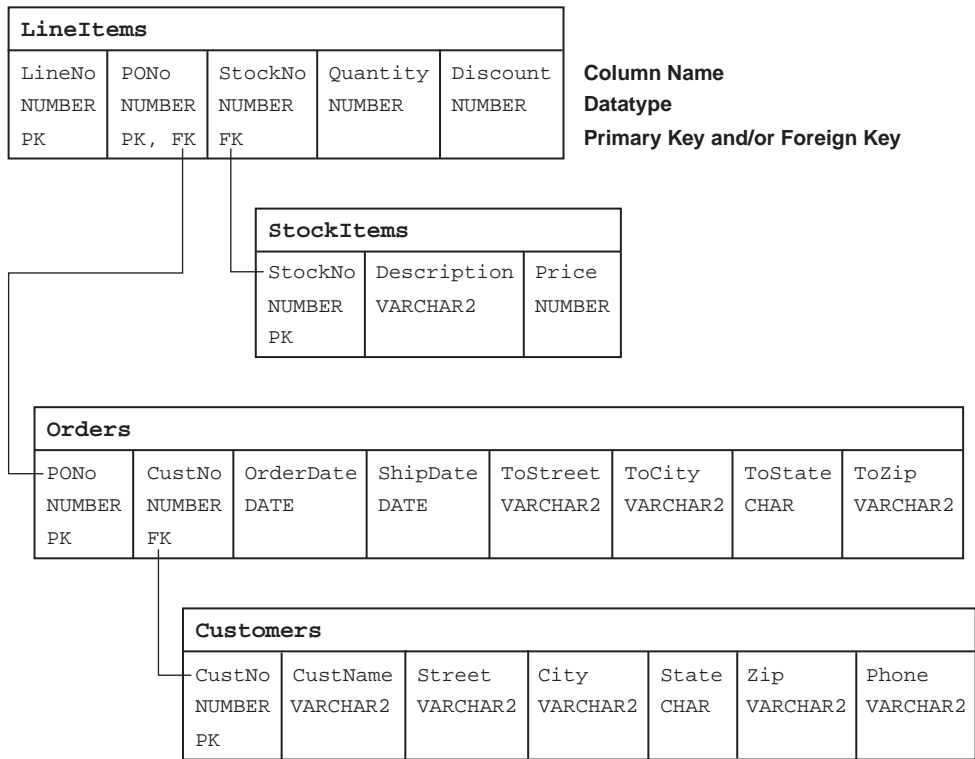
**LineItems**

| LineNo | PONo | StockNo | Quantity | Discount |
|---|---|---|---|---|
| NUMBER | NUMBER | NUMBER | NUMBER | NUMBER |
| PK | PK, FK | FK | | |

Column Name
Datatype
Primary Key and/or Foreign Key

**StockItems**

| StockNo | Description | Price |
|---|---|---|
| NUMBER | VARCHAR2 | NUMBER |
| PK | | |

**Orders**

| PONo | CustNo | OrderDate | ShipDate | ToStreet | ToCity | ToState | ToZip |
|---|---|---|---|---|---|---|---|
| NUMBER | NUMBER | DATE | DATE | VARCHAR2 | VARCHAR2 | CHAR | VARCHAR2 |
| PK | FK | | | | | | |

**Customers**

| CustNo | CustName | Street | City | State | Zip | Phone |
|---|---|---|---|---|---|---|
| NUMBER | VARCHAR2 | VARCHAR2 | VARCHAR2 | CHAR | VARCHAR2 | VARCHAR2 |
| PK | | | | | | |